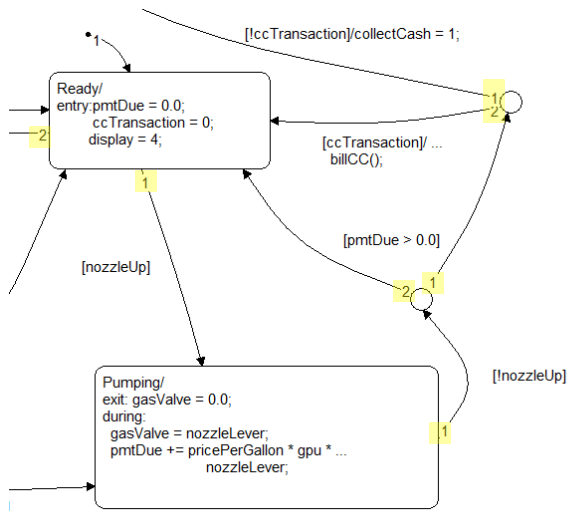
1

Ready/
entry:pmtDue = 0.0;
ccTransaction = 0;
display = 4;

2

1

[!ccTransaction]/collectCash = 1;

1

2

[ccTransaction]/ ...
billCC();

[pmtDue > 0.0]

2

1

[nozzleUp]

Pumping/
exit: gasValve = 0.0;
during:
gasValve = nozzleLever;
pmtDue += pricePerGallon * gpu * ...
nozzleLever;

[!nozzleUp]

1